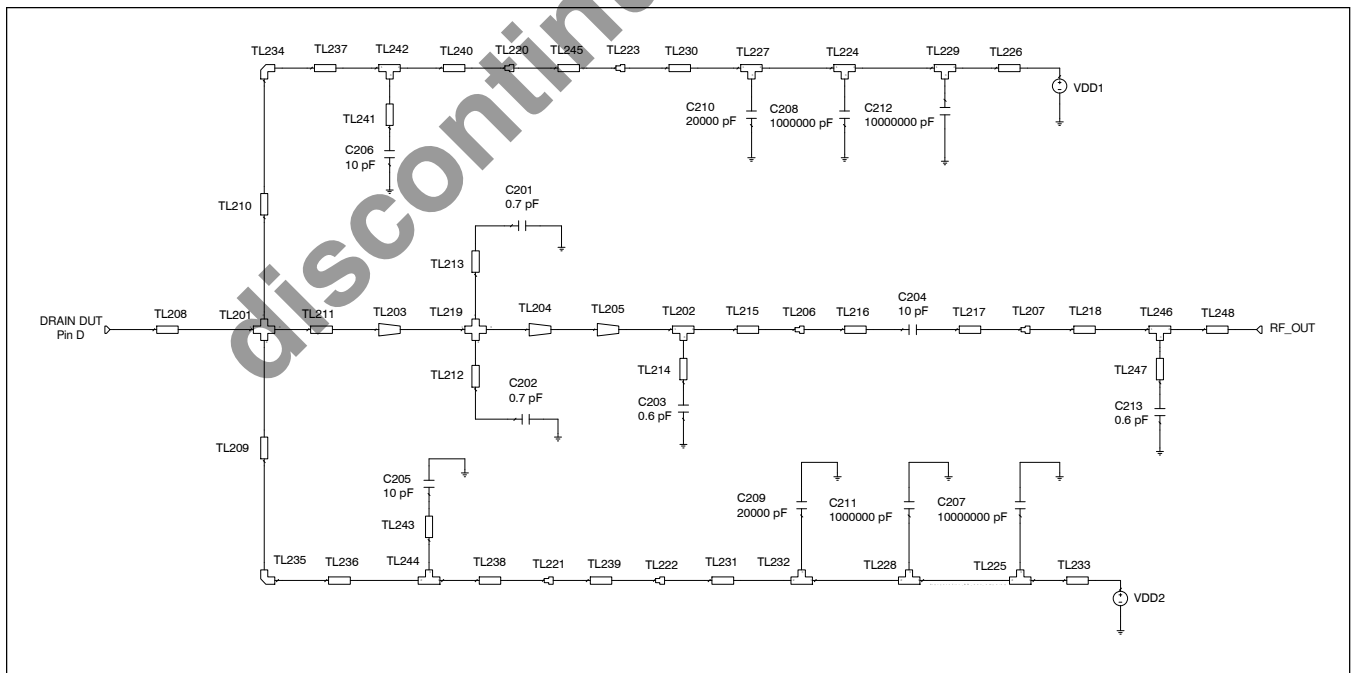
discontinued

TL234 TL237 TL242 TL240 TL220 TL245 TL223 TL230 TL227 TL224 TL229 TL226

VDD1

C210
20000 pF

C208
1000000 pF

C212
10000000 pF

TL241

C206
10 pF

TL210

C201
0.7 pF

TL213

DRAIN DUT
Pin D

TL208 TL201 TL211 TL203 TL219 TL204 TL205 TL202 TL215 TL206 TL216

C204
10 pF

TL217 TL207 TL218 TL246 TL248

RF_OUT

TL212

C202
0.7 pF

TL214

C203
0.6 pF

TL247

C213
0.6 pF

TL209

C205
10 pF

TL243

C209
20000 pF

C211
1000000 pF

C207
10000000 pF

TL235 TL236 TL244 TL238 TL221 TL239 TL222 TL231 TL232 TL228 TL225 TL233

VDD2